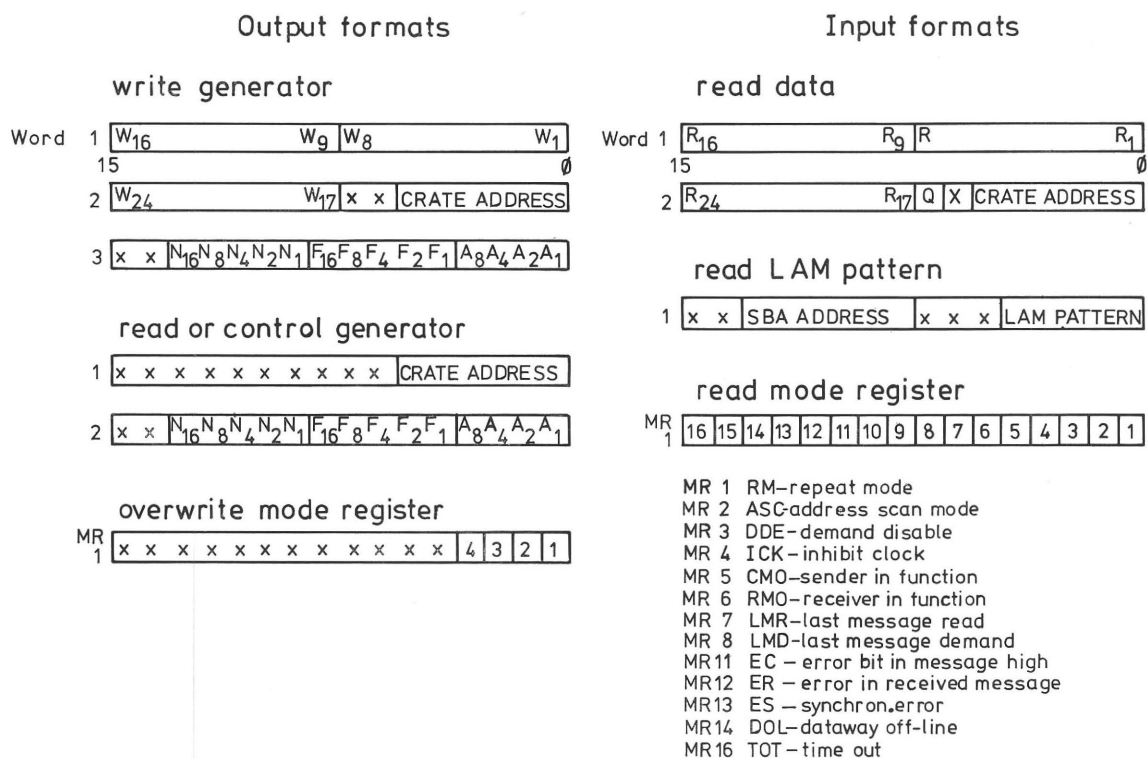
Output formats

write generator

Word 1 $W_{16}$ $W_9$ $W_8$ $W_1$
15 Ø

2 $W_{24}$ $W_{17}$ x x CRATE ADDRESS

3 x x $N_{16}N_8N_4N_2N_1$ $F_{16}F_8F_4$ $F_2F_1$ $A_8A_4A_2A_1$

read or control generator

1 x x x x x x x x x x x CRATE ADDRESS

2 x x $N_{16}N_8N_4N_2N_1$ $F_{16}F_8F_4$ $F_2F_1$ $A_8A_4A_2A_1$

overwrite mode register

MR 1 x x x x x x x x x x x x 4 3 2 1

Input formats

read data

Word 1 $R_{16}$ $R_9$ R $R_1$
15 Ø

2 $R_{24}$ $R_{17}$ Q X CRATE ADDRESS

read LAM pattern

1 x x SBA ADDRESS x x x LAM PATTERN

read mode register

MR 1 16 15 14 13 12 11 10 9 8 7 6 5 4 3 2 1

MR 1 RM–repeat mode
MR 2 ASC-address scan mode
MR 3 DDE–demand disable
MR 4 ICK–inhibit clock
MR 5 CMO–sender in function
MR 6 RMO–receiver in function
MR 7 LMR–last message read
MR 8 LMD-last message demand
MR11 EC – error bit in message high
MR12 ER – error in received message
MR13 ES – synchron.error
MR14 DOL–dataway off-line
MR16 TOT – time out